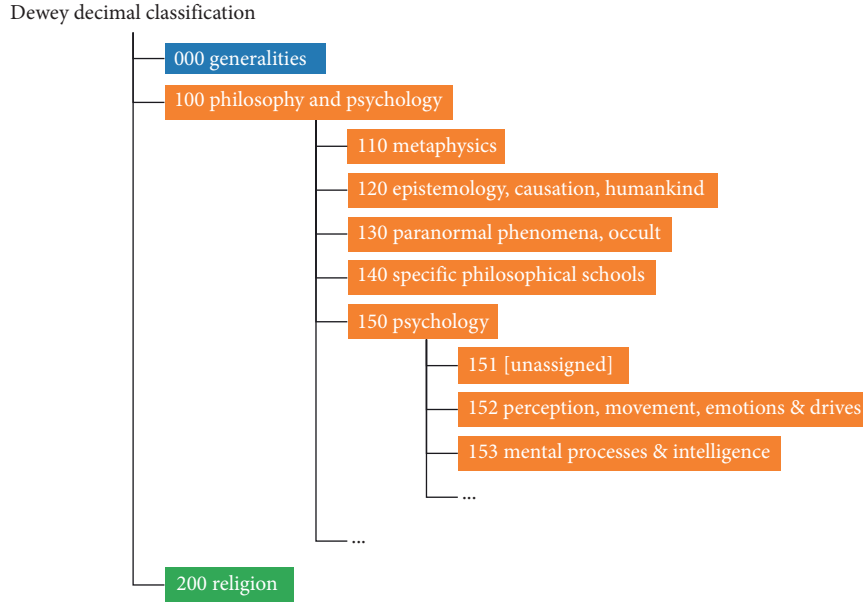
Dewey decimal classification

000 generalities

100 philosophy and psychology

110 metaphysics

120 epistemology, causation, humankind

130 paranormal phenomena, occult

140 specific philosophical schools

150 psychology

151 [unassigned]

152 perception, movement, emotions & drives

153 mental processes & intelligence

...

...

200 religion